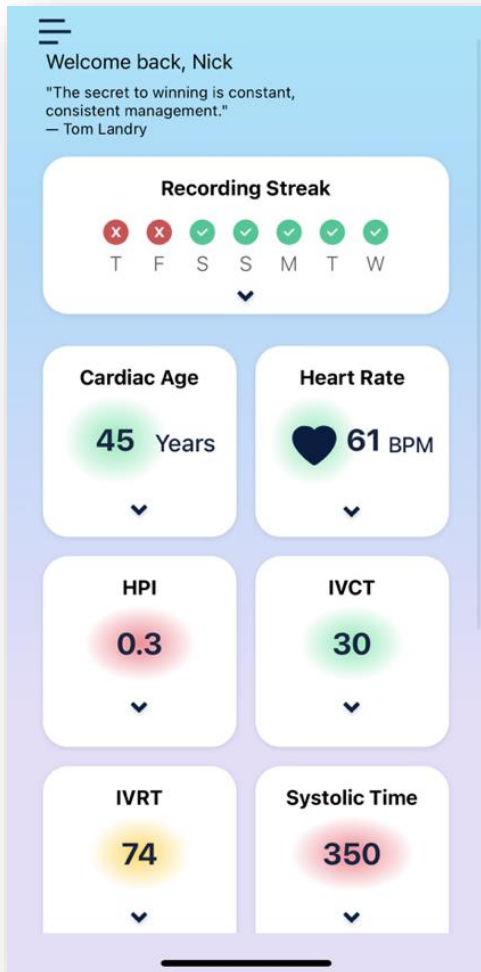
Welcome back, Nick

"The secret to winning is constant, consistent management."
— Tom Landry

Recording Streak

T F S S M T W

Cardiac Age

45 Years

Heart Rate

61 BPM

HPI

0.3

IVCT

30

IVRT

74

Systolic Time

350